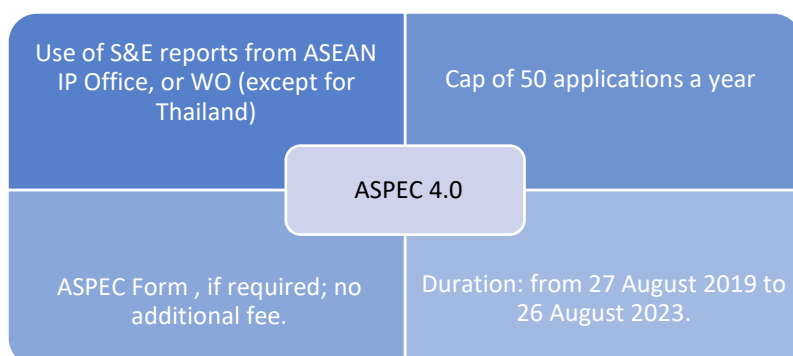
Use of S&E reports from ASEAN IP Office, or WO (except for Thailand)

Cap of 50 applications a year

ASPEC 4.0

ASPEC Form , if required; no additional fee.

Duration: from 27 August 2019 to 26 August 2023.